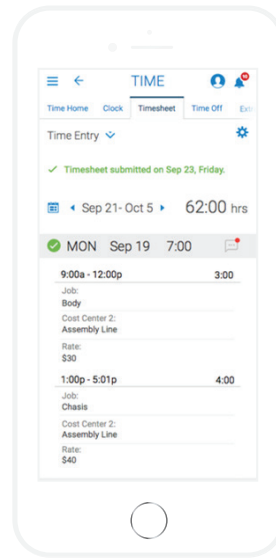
TIME

10

Time Home Clock Timesheet Time Off Ext

Time Entry

✓ Timesheet submitted on Sep 23, Friday.

◂ Sep 21- Oct 5 ▸ 62:00 hrs

MON Sep 19 7:00

9:00a - 12:00p 3:00

Job:
Body

Cost Center 2:
Assembly Line

Rate:
$30

1:00p - 5:01p 4:00

Job:
Chasis

Cost Center 2:
Assembly Line

Rate:
$40